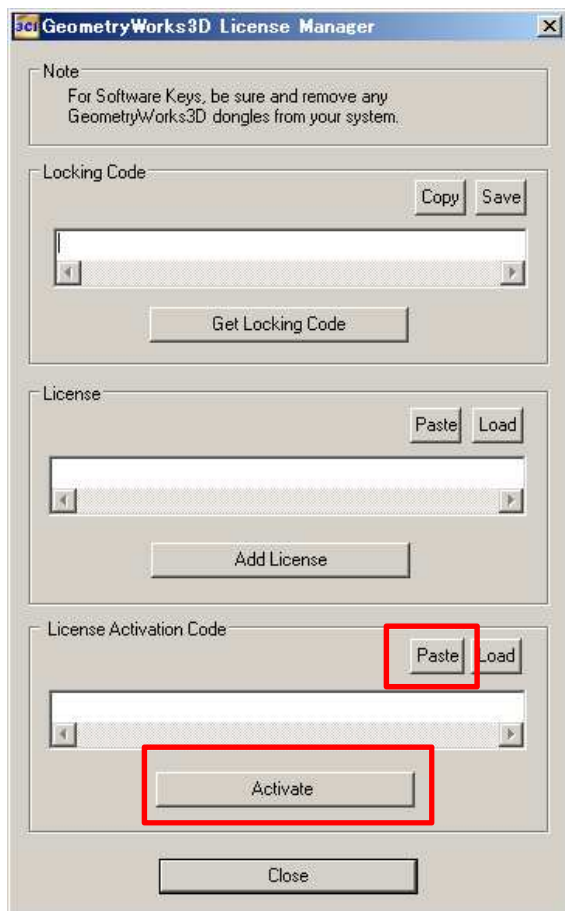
3ci GeometryWorks3D License Manager

Note
For Software Keys, be sure and remove any GeometryWorks3D dongles from your system.

Locking Code
Copy Save

Get Locking Code

License
Paste Load

Add License

License Activation Code
Paste Load

Activate

Close